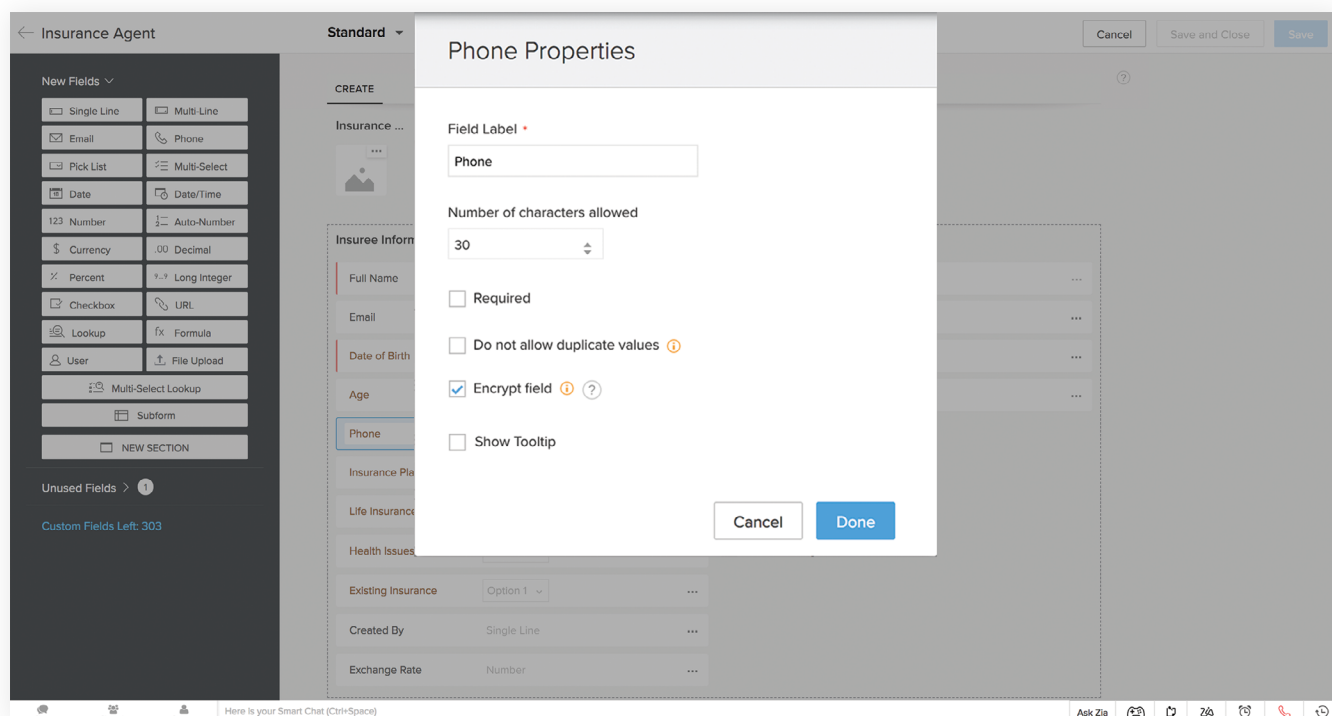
Insurance Agent

Standard

Cancel

Save and Close

Save

New Fields

Single Line

Multi-Line

Email

Phone

Pick List

Multi-Select

Date

Date/Time

123 Number

Auto-Number

$ Currency

.00 Decimal

% Percent

Long Integer

Checkbox

URL

Lookup

fx Formula

User

File Upload

Multi-Select Lookup

Subform

NEW SECTION

Unused Fields 1

Custom Fields Left: 303

CREATE

Insurance ...

Insuree Inform

Full Name

Email

Date of Birth

Age

Phone

Insurance Pla

Life Insuranc

Health Issues

Existing Insurance

Option 1

Created By

Single Line

Exchange Rate

Number

Phone Properties

Field Label *

Phone

Number of characters allowed

30

Required

Do not allow duplicate values

Encrypt field

Show Tooltip

Cancel

Done

Here is your Smart Chat (Ctrl+Space)

Ask Zia